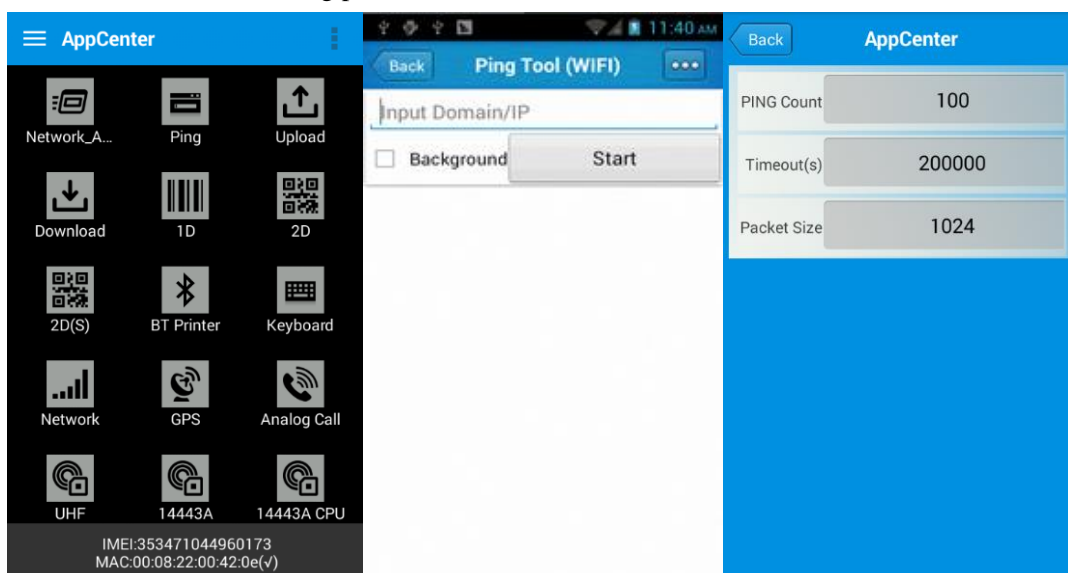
AppCenter

Network_A...
Ping
Upload
Download
1D
2D
2D(S)
BT Printer
Keyboard
Network
GPS
Analog Call
UHF
14443A
14443A CPU

IMEI:353471044960173
MAC:00:08:22:00:42:0e(√)

11:40 AM

Back
Ping Tool (WIFI)
•••
Input Domain/IP
Background
Start

Back
AppCenter

| PING Count | 100 |
|---|---|
| Timeout(s) | 200000 |
| Packet Size | 1024 |